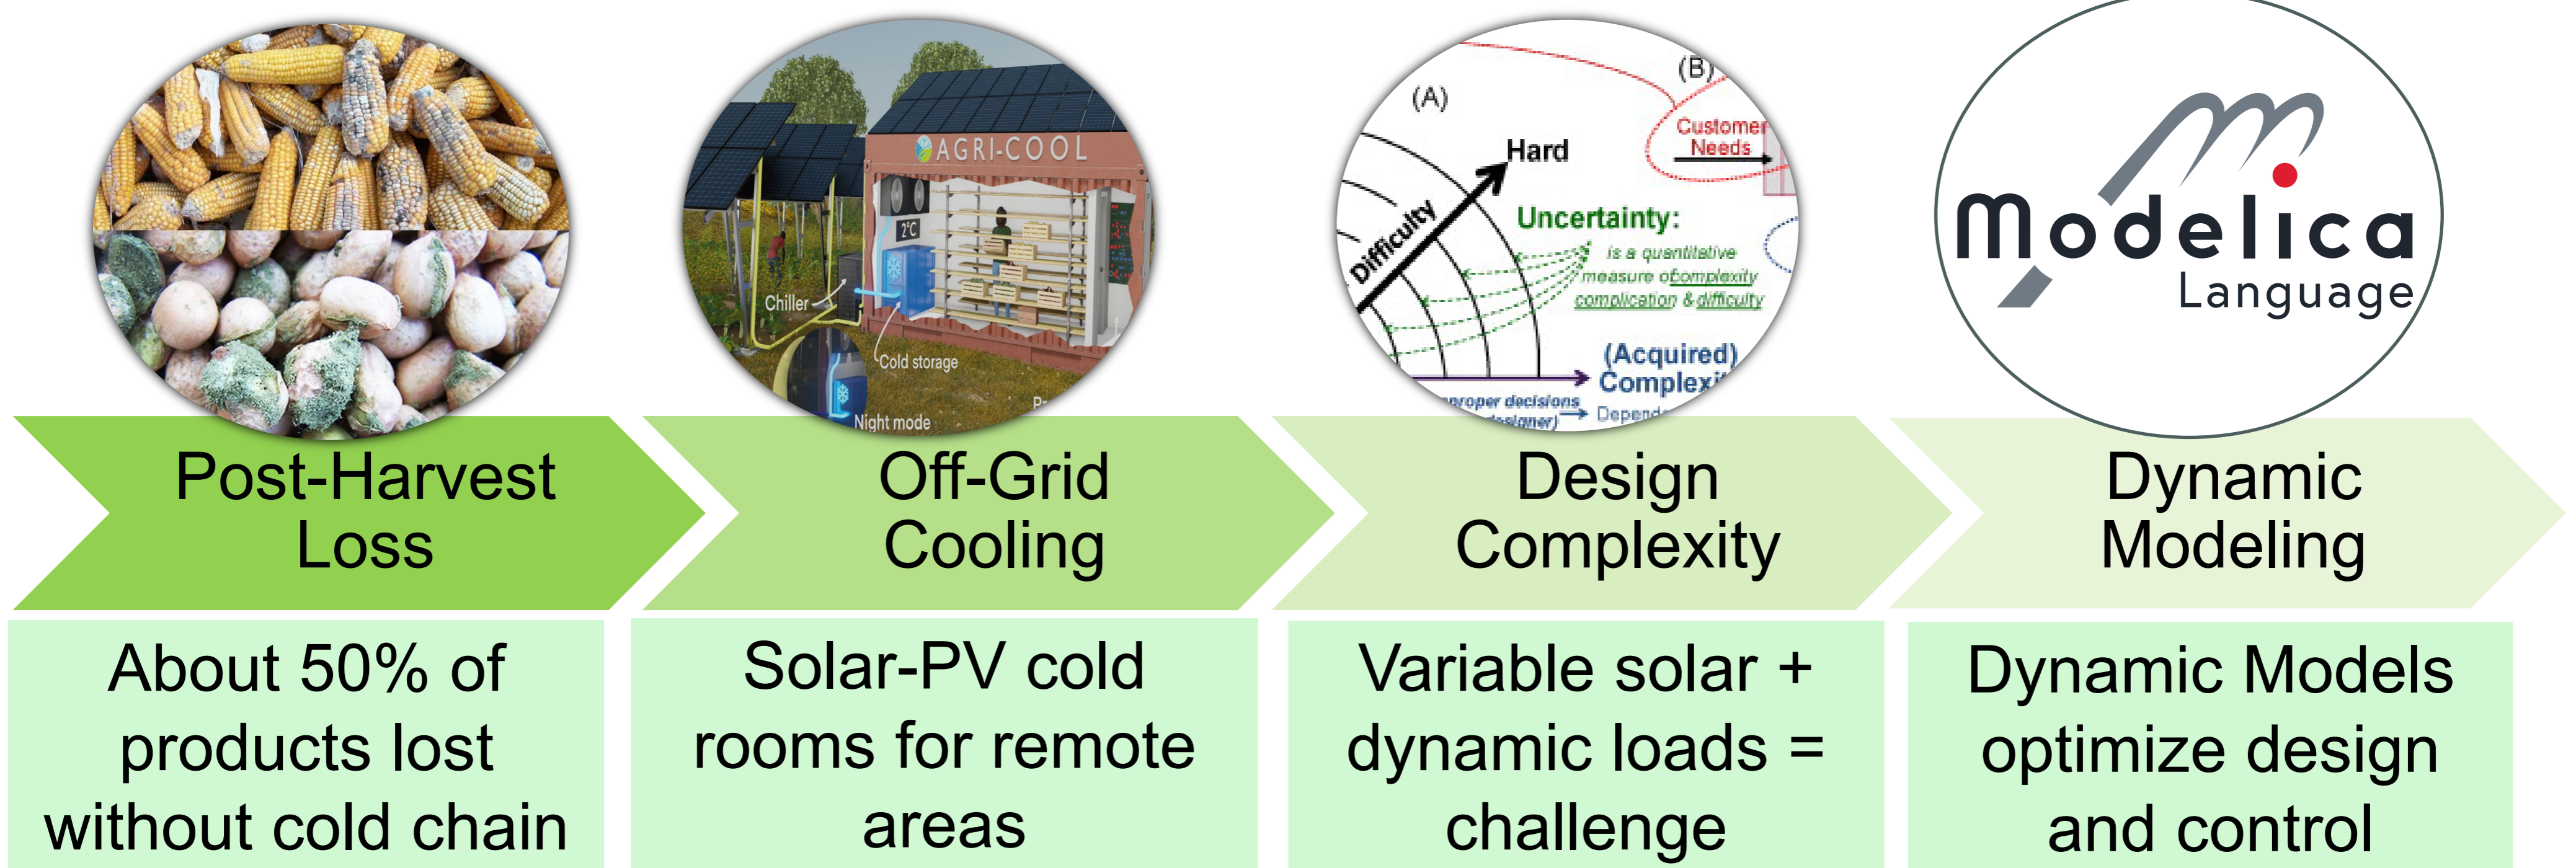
AGRI-COOL

2°C

Chiller

Cold storage

Night mode

(A)

(B)

Hard

Customer Needs

Difficulty

Uncertainty:

is a quantitative measure of complexity complication & difficulty

(Acquired) Complexi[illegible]

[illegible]proper decisions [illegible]designer)

Depend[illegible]

Modelica Language

Post-Harvest Loss

Off-Grid Cooling

Design Complexity

Dynamic Modeling

About 50% of products lost without cold chain

Solar-PV cold rooms for remote areas

Variable solar + dynamic loads = challenge

Dynamic Models optimize design and control